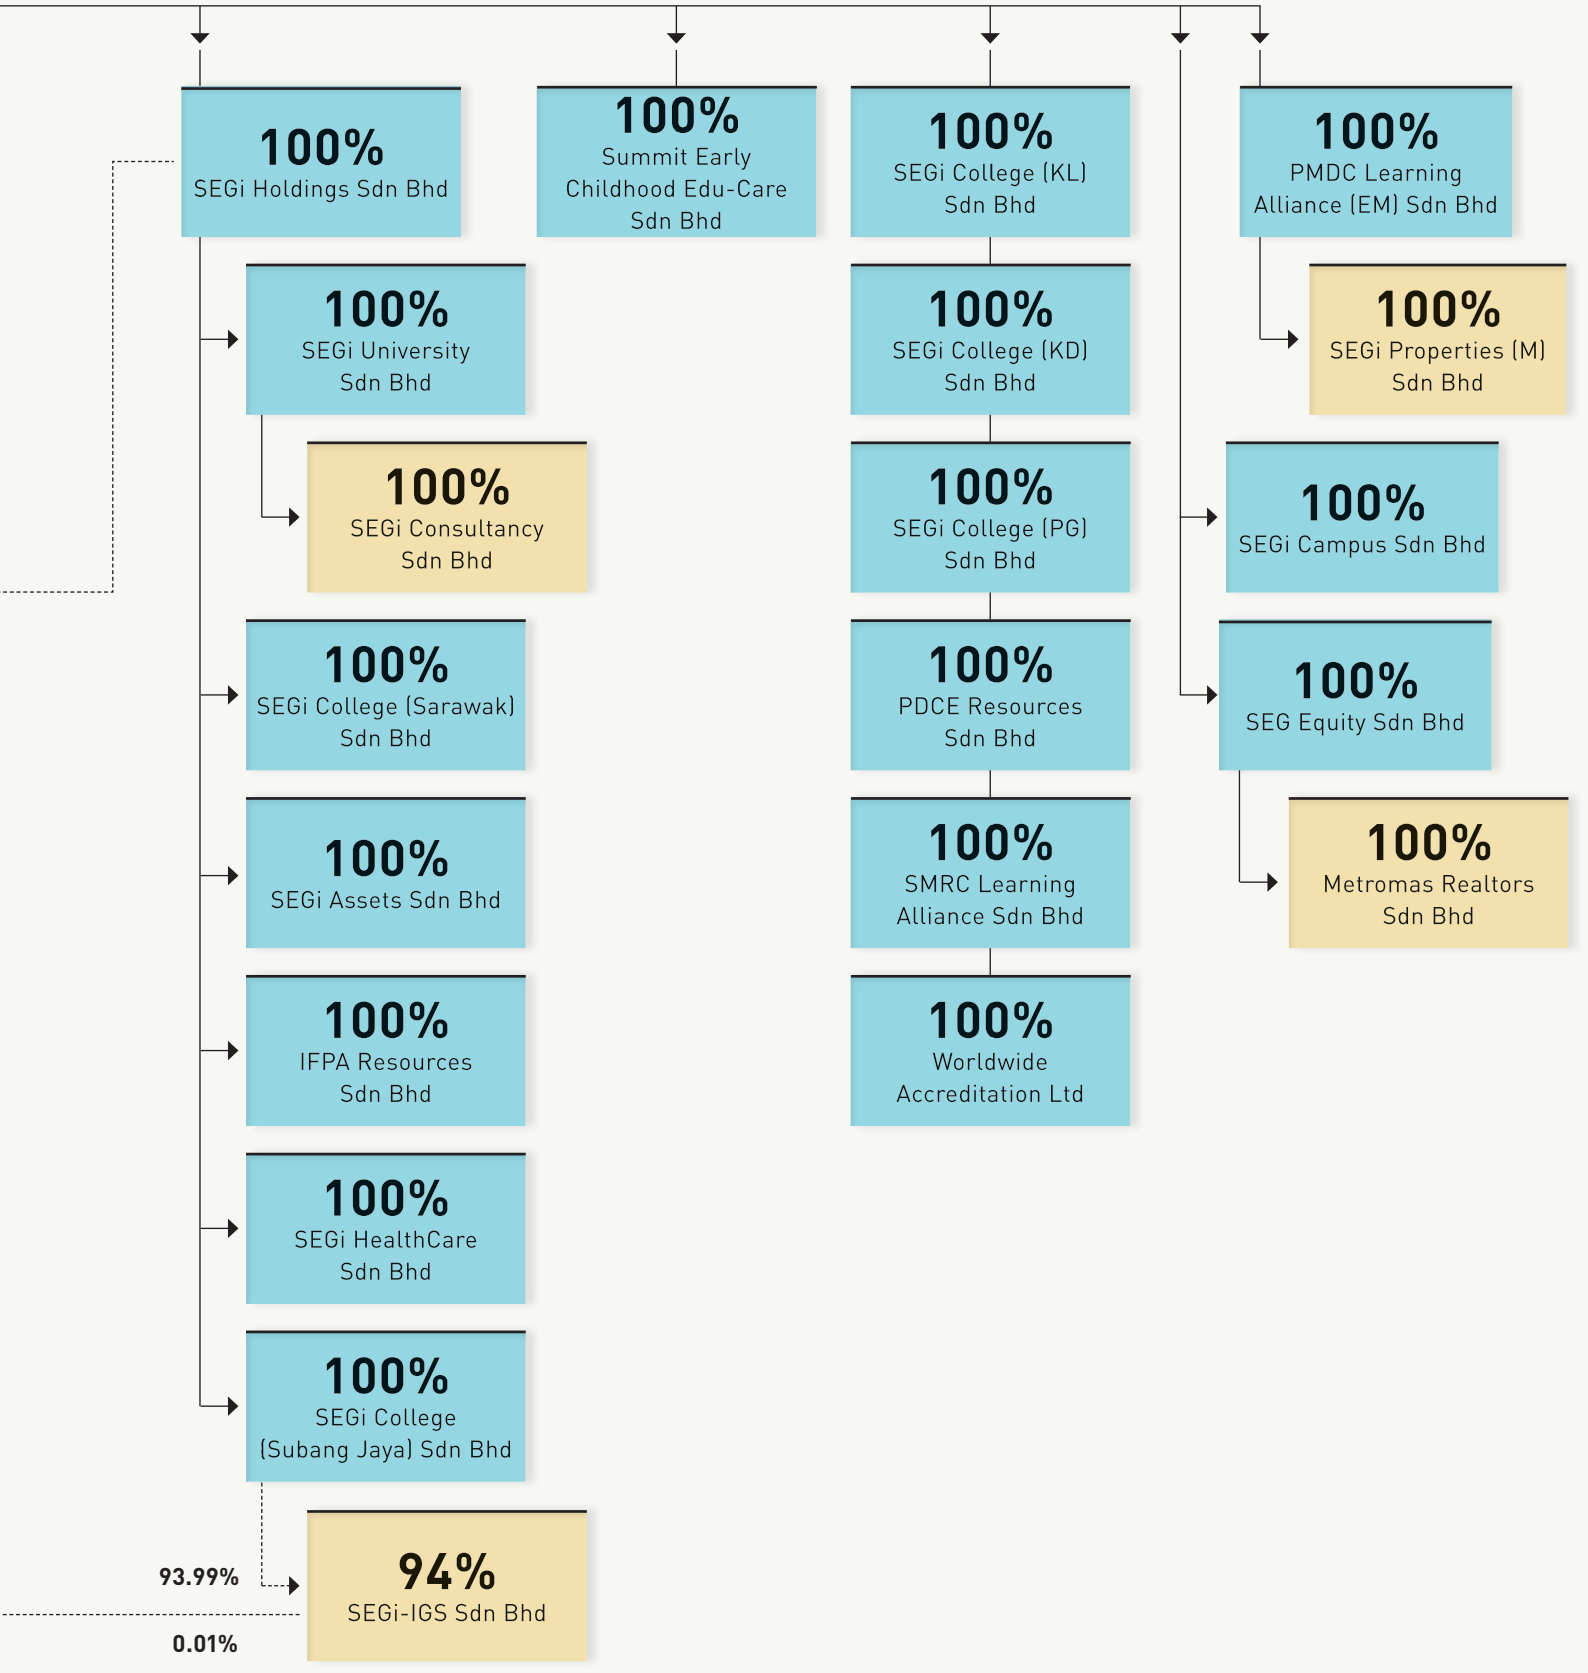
100%
SEGi Holdings Sdn Bhd

100%
SEGi University Sdn Bhd

100%
SEGi Consultancy Sdn Bhd

100%
SEGi College (Sarawak) Sdn Bhd

100%
SEGi Assets Sdn Bhd

100%
IFPA Resources Sdn Bhd

100%
SEGi HealthCare Sdn Bhd

100%
SEGi College (Subang Jaya) Sdn Bhd

93.99%

94%
SEGi-IGS Sdn Bhd

0.01%

100%
Summit Early Childhood Edu-Care Sdn Bhd

100%
SEGi College (KL) Sdn Bhd

100%
SEGi College (KD) Sdn Bhd

100%
SEGi College (PG) Sdn Bhd

100%
PDCE Resources Sdn Bhd

100%
SMRC Learning Alliance Sdn Bhd

100%
Worldwide Accreditation Ltd

100%
PMDC Learning Alliance (EM) Sdn Bhd

100%
SEGi Properties (M) Sdn Bhd

100%
SEGi Campus Sdn Bhd

100%
SEG Equity Sdn Bhd

100%
Metromas Realtors Sdn Bhd